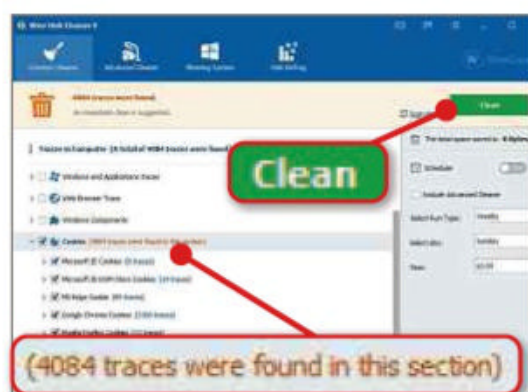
Wise Disk Cleaner 9

Common Cleaner
Advanced Cleaner
Slimming System
Disk Defrag

4084 traces were found.
An immediate clean is suggested.

Clean

Traces in Computer: (A total of 4084 traces were found)

Windows and Applications traces
Web Browser Traces
Windows Components
Cookies (4084 traces were found in this section)
Microsoft IE Cookies (0 traces)
Microsoft IE/UWP/Store Cookies (24 traces)
MS Edge Cookies (89 traces)
Google Chrome Cookies (3300 traces)
Mozilla Firefox Cookies (12 traces)

The latest space saved by: 0 Bytes

Schedule

Include Advanced Cleaner

Select Run Type: Weekly
Select day: Sunday
Time: 10:10

Clean

(4084 traces were found in this section)